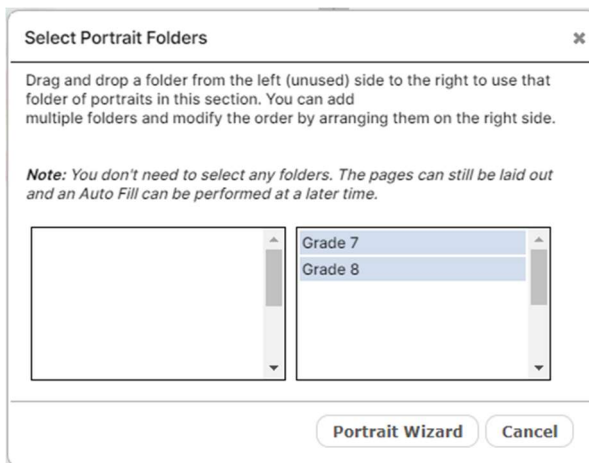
Select Portrait Folders

×

Drag and drop a folder from the left (unused) side to the right to use that folder of portraits in this section. You can add
multiple folders and modify the order by arranging them on the right side.

*Note:* You don't need to select any folders. The pages can still be laid out and an Auto Fill can be performed at a later time.

Grade 7
Grade 8

Portrait Wizard

Cancel